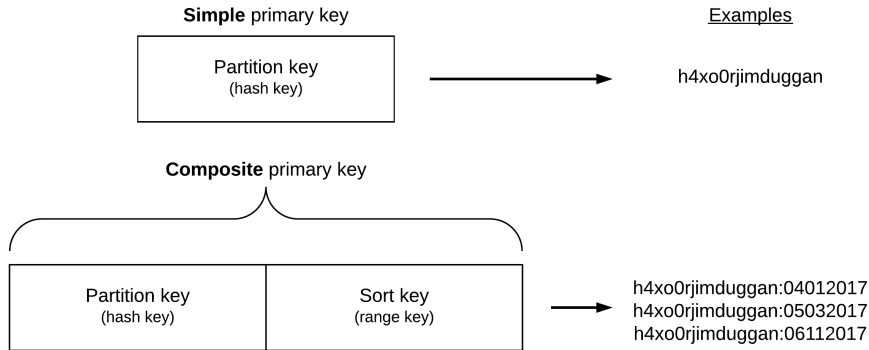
**Simple** primary key

Examples

Partition key
(hash key)

h4xo0rjimduggan

**Composite** primary key

Partition key
(hash key)

Sort key
(range key)

h4xo0rjimduggan:04012017
h4xo0rjimduggan:05032017
h4xo0rjimduggan:06112017